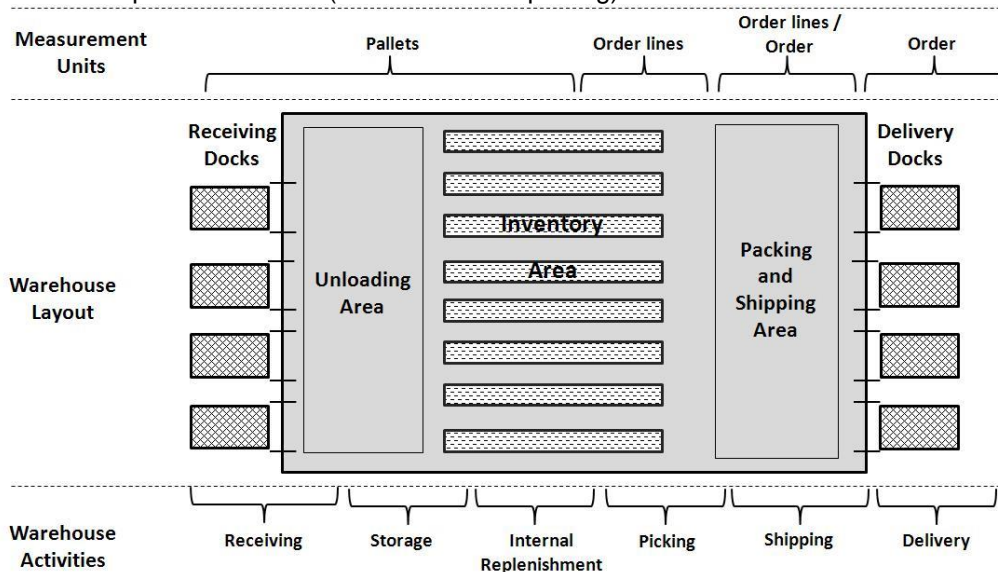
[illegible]

Measurement Units

Pallets

Order lines

Order lines / Order

Order

Receiving Docks

Delivery Docks

Warehouse Layout

Unloading Area

Inventory Area

Packing and Shipping Area

Warehouse Activities

Receiving

Storage

Internal Replenishment

Picking

Shipping

Delivery